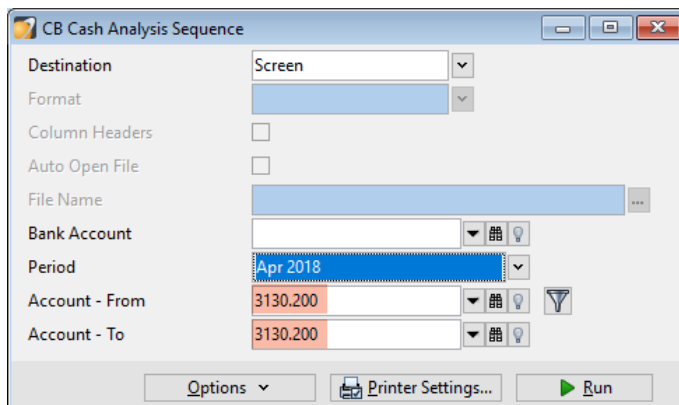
CB Cash Analysis Sequence

Destination
Screen

Format

Column Headers

Auto Open File

File Name

Bank Account

Period
Apr 2018

Account - From
3130.200

Account - To
3130.200

Options

Printer Settings...

Run